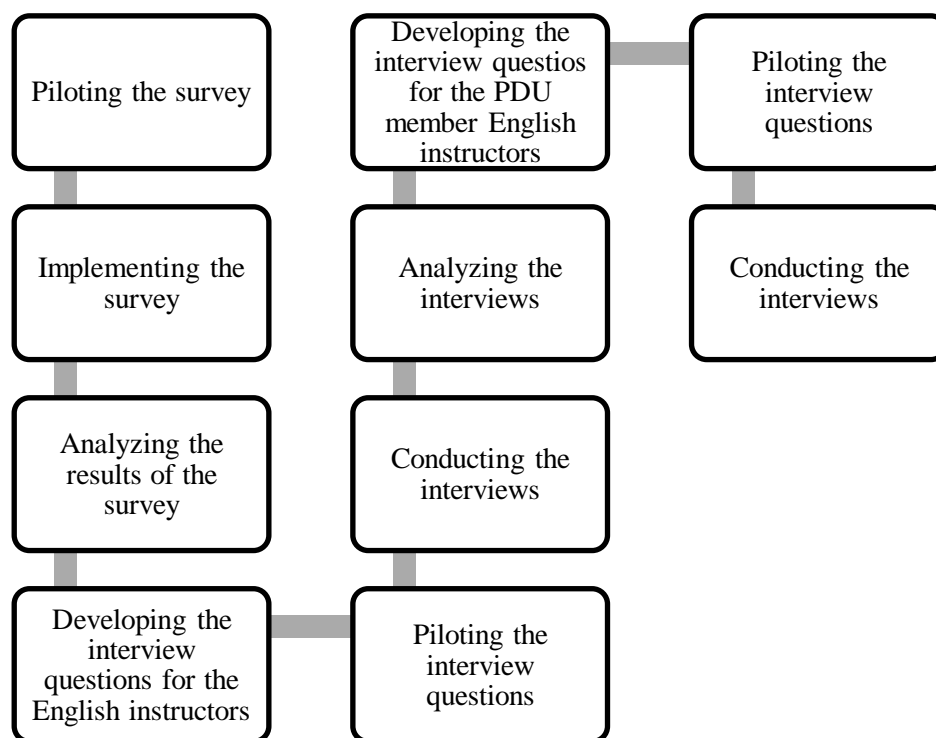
Piloting the survey

Implementing the survey

Analyzing the results of the survey

Developing the interview questions for the English instructors

Piloting the interview questions

Conducting the interviews

Analyzing the interviews

Developing the interview questios for the PDU member English instructors

Piloting the interview questions

Conducting the interviews